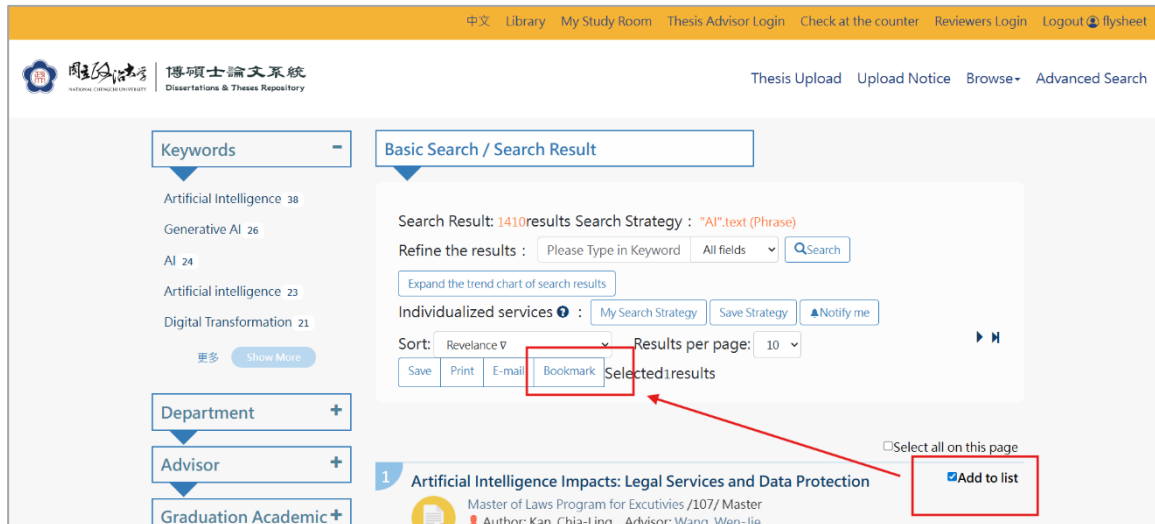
中文 Library My Study Room Thesis Advisor Login Check at the counter Reviewers Login Logout flysheet

國立政治大學 NATIONAL CHENGCHI UNIVERSITY 博碩士論文系統 Dissertations & Theses Repository

Thesis Upload Upload Notice Browse Advanced Search

Keywords −

Artificial Intelligence 38

Generative AI 26

AI 24

Artificial intelligence 23

Digital Transformation 21

更多 Show More

Department +

Advisor +

Graduation Academic +

Basic Search / Search Result

Search Result: 1410results Search Strategy : "AI".text (Phrase)

Refine the results : Please Type in Keyword All fields Search

Expand the trend chart of search results

Individualized services : My Search Strategy Save Strategy Notify me

Sort: Revelance ∇ Results per page: 10

Save Print E-mail Bookmark Selected1results

Select all on this page

1 Artificial Intelligence Impacts: Legal Services and Data Protection

Add to list

Master of Laws Program for Excutivies /107/ Master

Author: Kan, Chia-Ling Advisor: Wang, Wen-jie